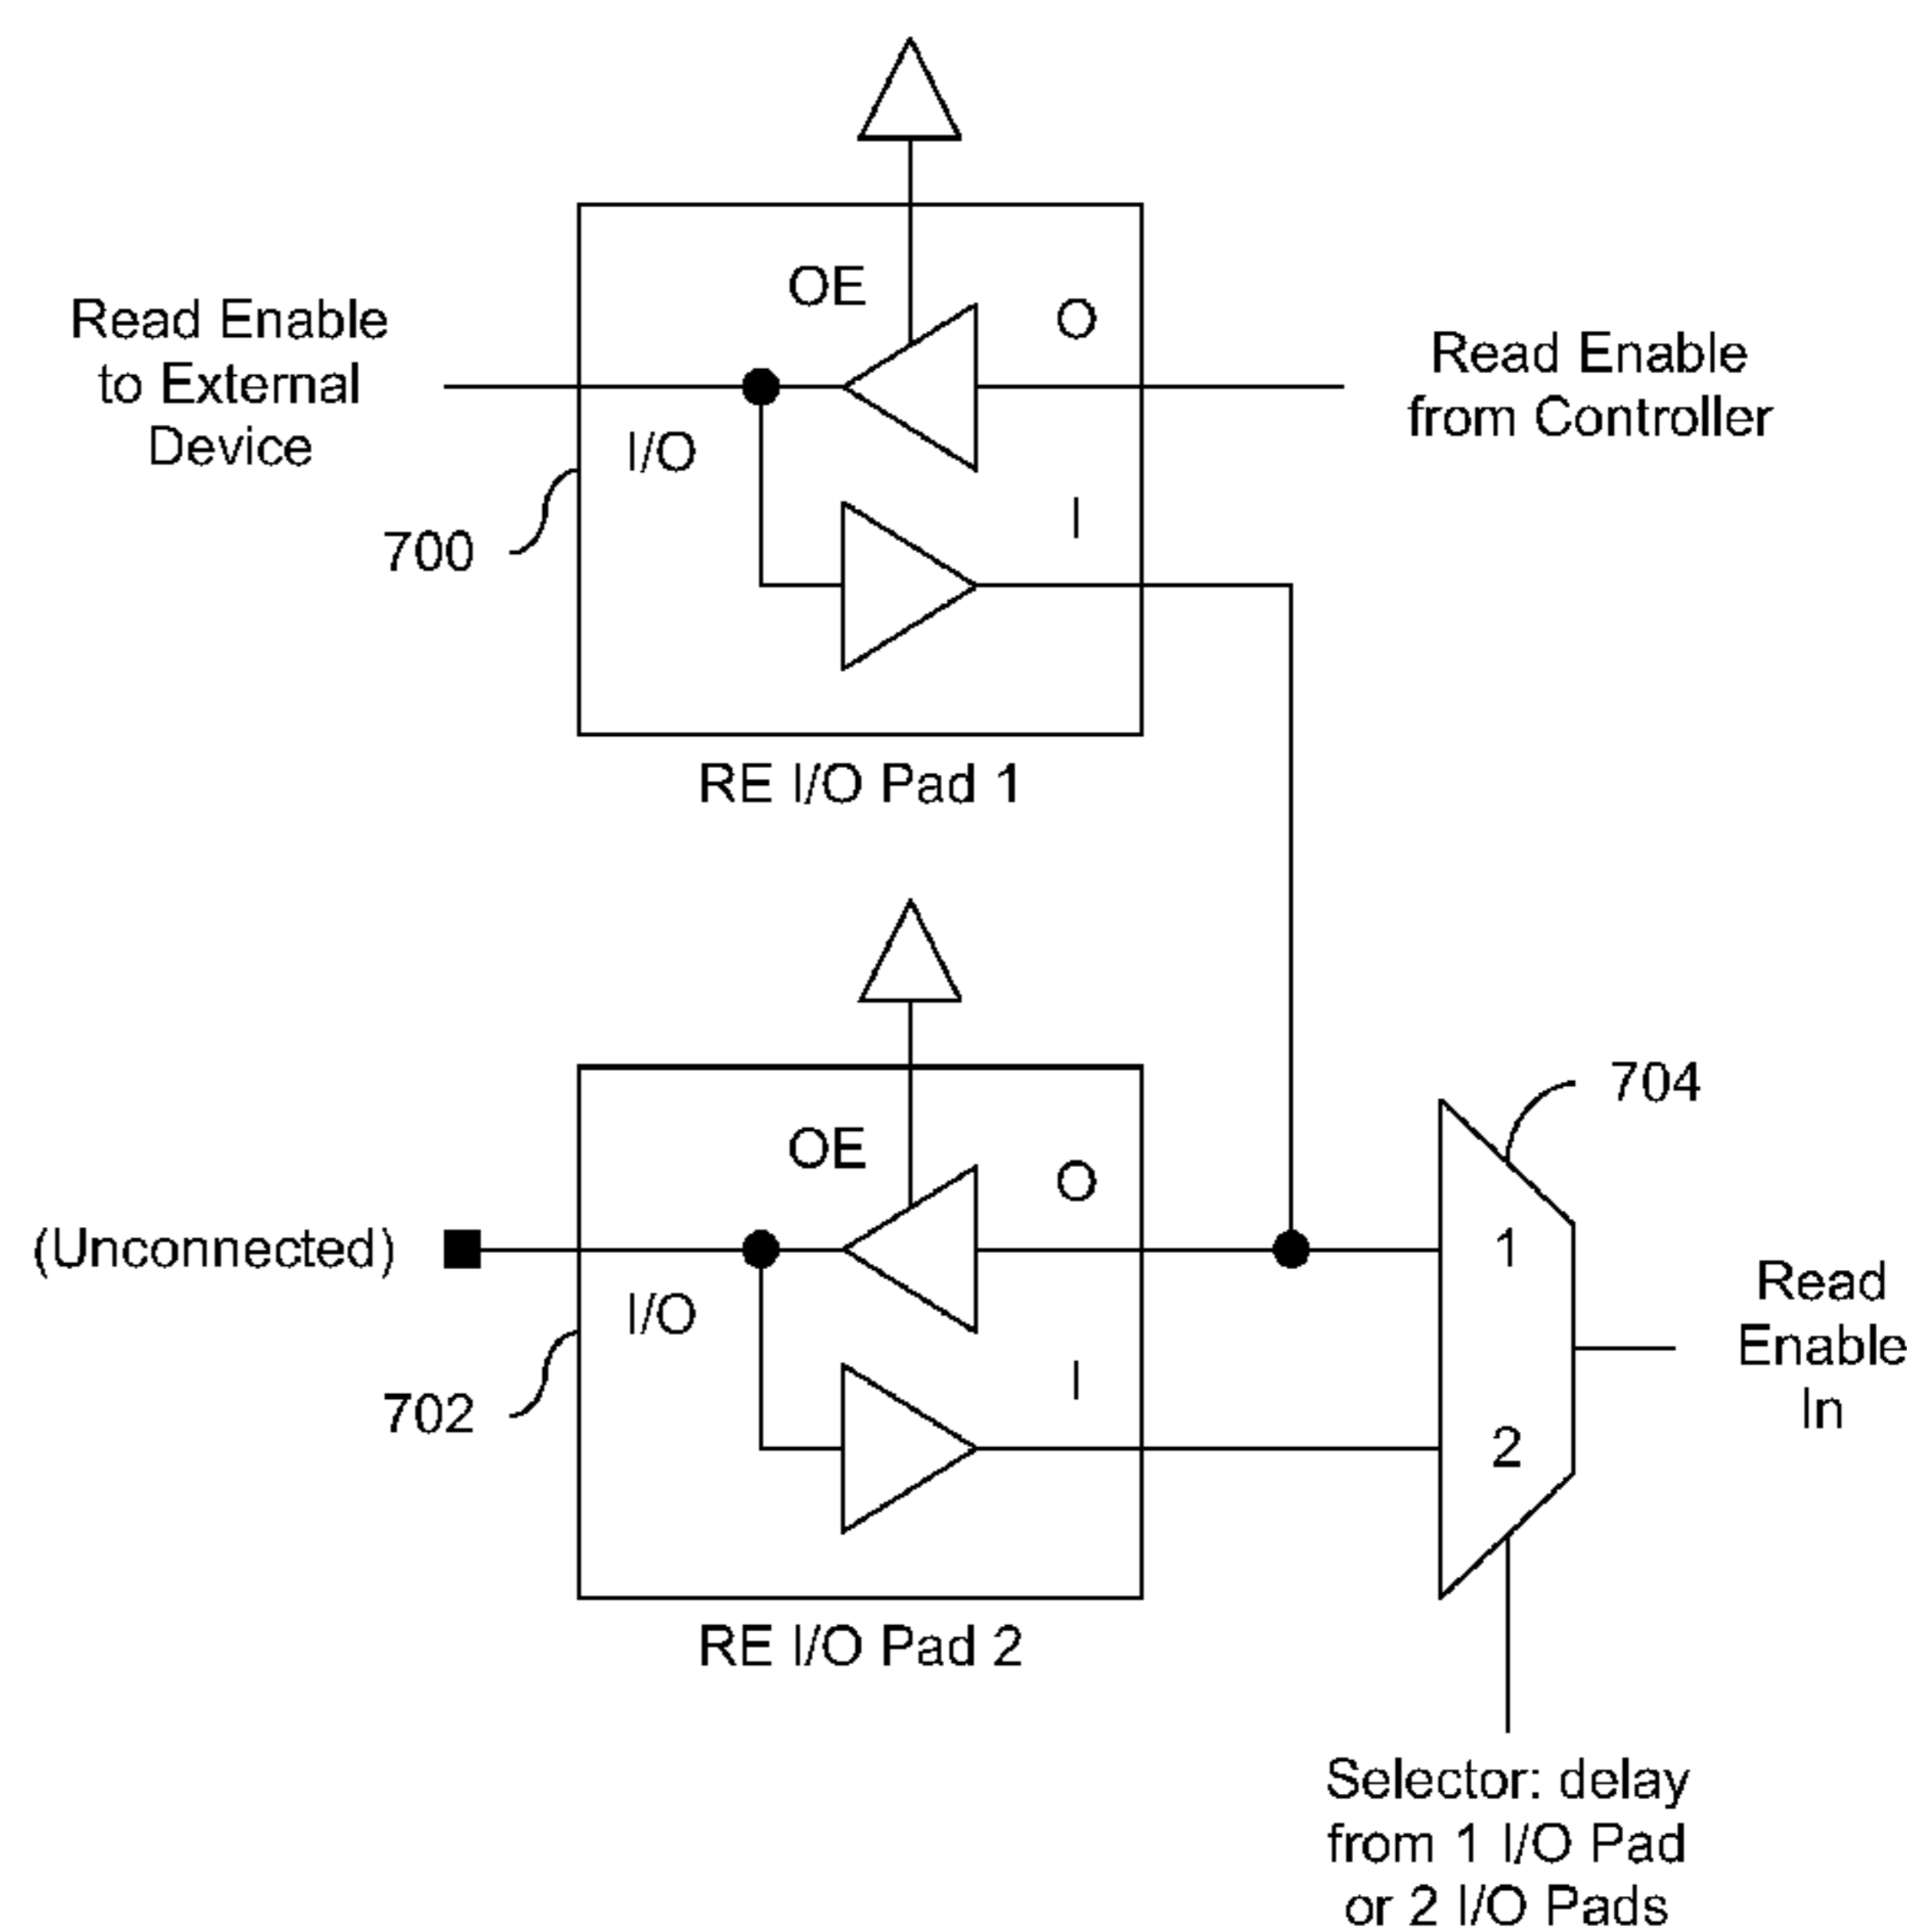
OE

Read Enable to External Device

O

Read Enable from Controller

I/O

I

700

RE I/O Pad 1

OE

O

(Unconnected)

I/O

I

702

RE I/O Pad 2

704

1

2

Read Enable In

Selector: delay from 1 I/O Pad or 2 I/O Pads